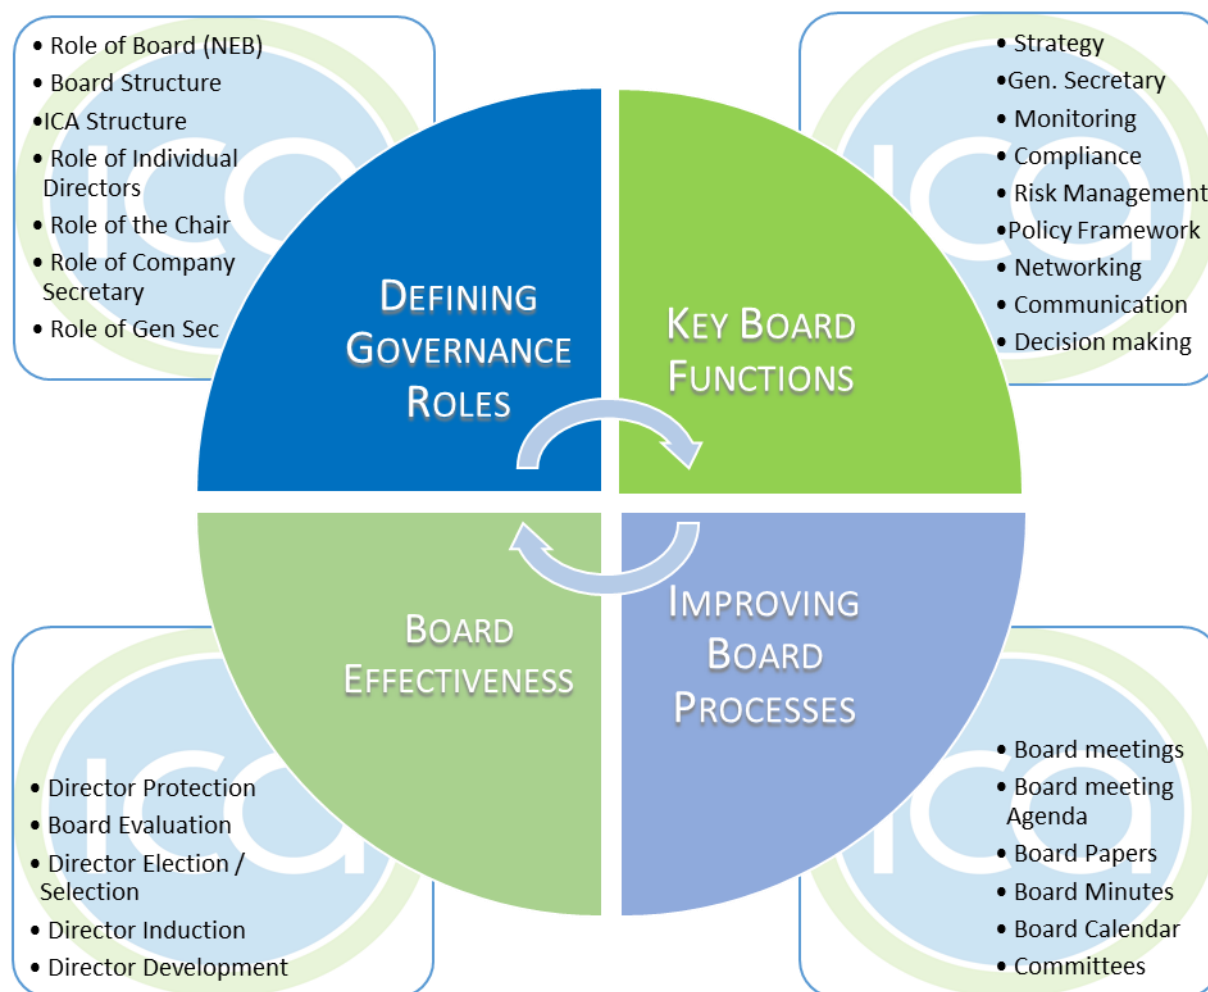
• Role of Board (NEB)
• Board Structure
•ICA Structure
• Role of Individual Directors
• Role of the Chair
• Role of Company Secretary
• Role of Gen Sec

• Strategy
•Gen. Secretary
• Monitoring
• Compliance
• Risk Management
•Policy Framework
• Networking
• Communication
• Decision making

DEFINING GOVERNANCE ROLES

KEY BOARD FUNCTIONS

BOARD EFFECTIVENESS

IMPROVING BOARD PROCESSES

• Director Protection
• Board Evaluation
• Director Election / Selection
• Director Induction
• Director Development

• Board meetings
• Board meeting Agenda
• Board Papers
• Board Minutes
• Board Calendar
• Committees